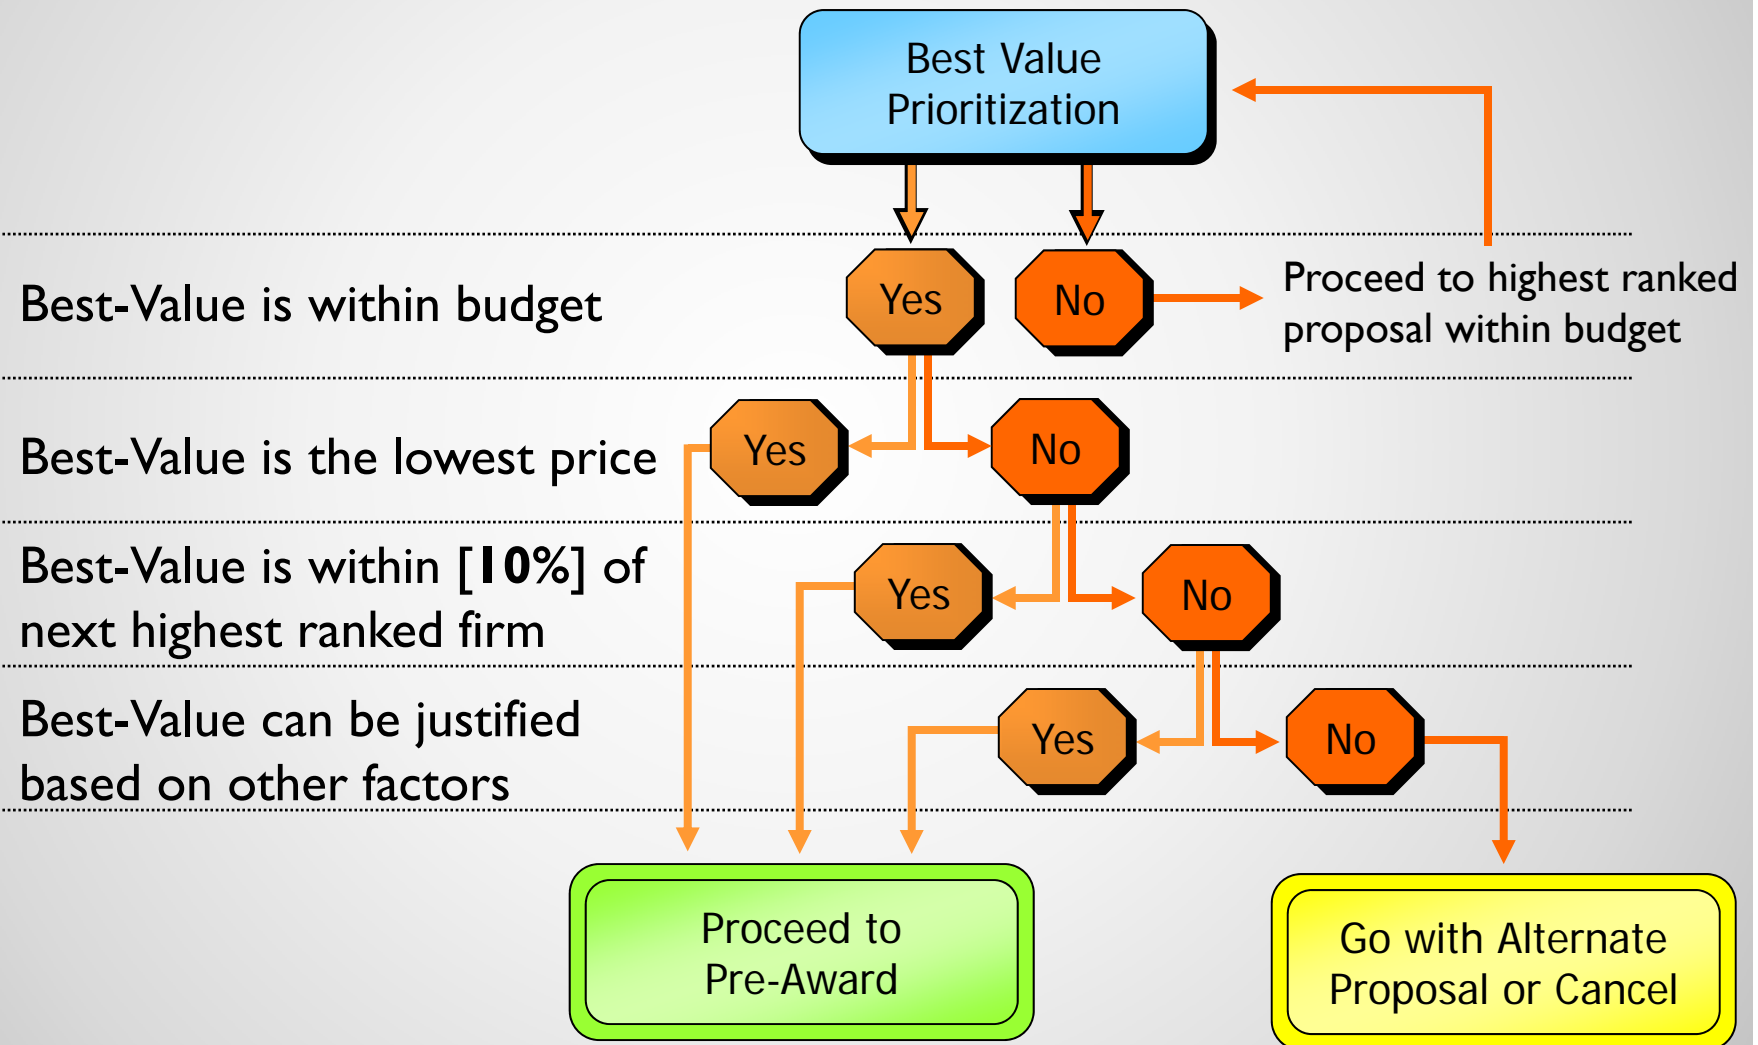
Best Value Prioritization

Best-Value is within budget

Yes

No

Proceed to highest ranked proposal within budget

Best-Value is the lowest price

Yes

No

Best-Value is within [10%] of next highest ranked firm

Yes

No

Best-Value can be justified based on other factors

Yes

No

Proceed to Pre-Award

Go with Alternate Proposal or Cancel